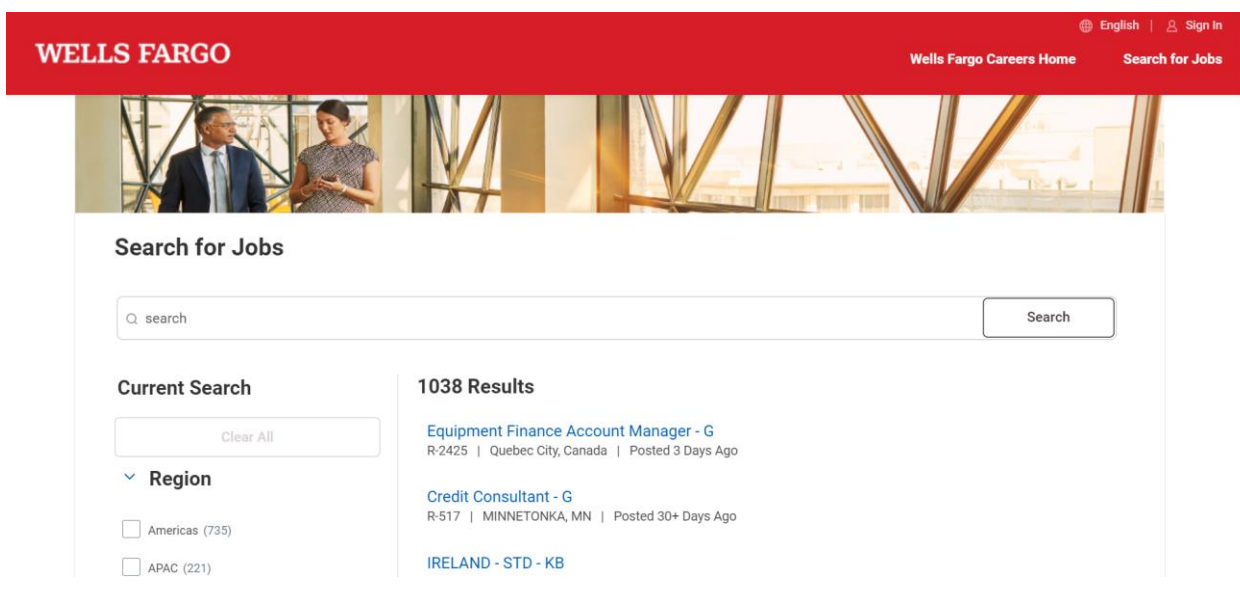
English | Sign In

WELLS FARGO

Wells Fargo Careers Home

Search for Jobs

Search for Jobs

search

Search

Current Search

Clear All

Region

Americas (735)

APAC (221)

1038 Results

Equipment Finance Account Manager - G
R-2425 | Quebec City, Canada | Posted 3 Days Ago

Credit Consultant - G
R-517 | MINNETONKA, MN | Posted 30+ Days Ago

IRELAND - STD - KB